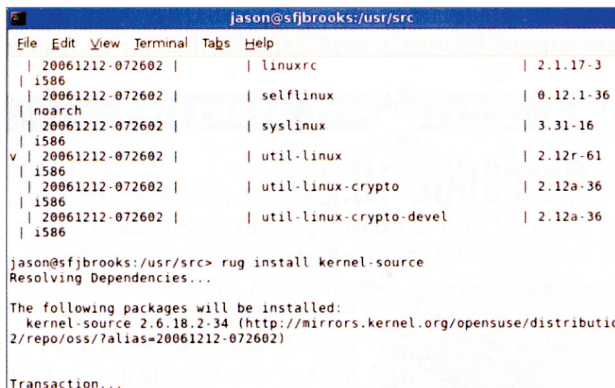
jason@sfjbrooks:/usr/src

File Edit View Terminal Tabs Help

| 20061212-072602 | | linuxrc | 2.1.17-3
| i586
| 20061212-072602 | | selflinux | 0.12.1-36
| noarch
| 20061212-072602 | | syslinux | 3.31-16
| i586
v | 20061212-072602 | | util-linux | 2.12r-61
| i586
| 20061212-072602 | | util-linux-crypto | 2.12a-36
| i586
| 20061212-072602 | | util-linux-crypto-devel | 2.12a-36
| i586

jason@sfjbrooks:/usr/src> rug install kernel-source
Resolving Dependencies...

The following packages will be installed:
kernel-source 2.6.18.2-34 (http://mirrors.kernel.org/opensuse/distributio
2/repo/oss/?alias=20061212-072602)

Transaction...